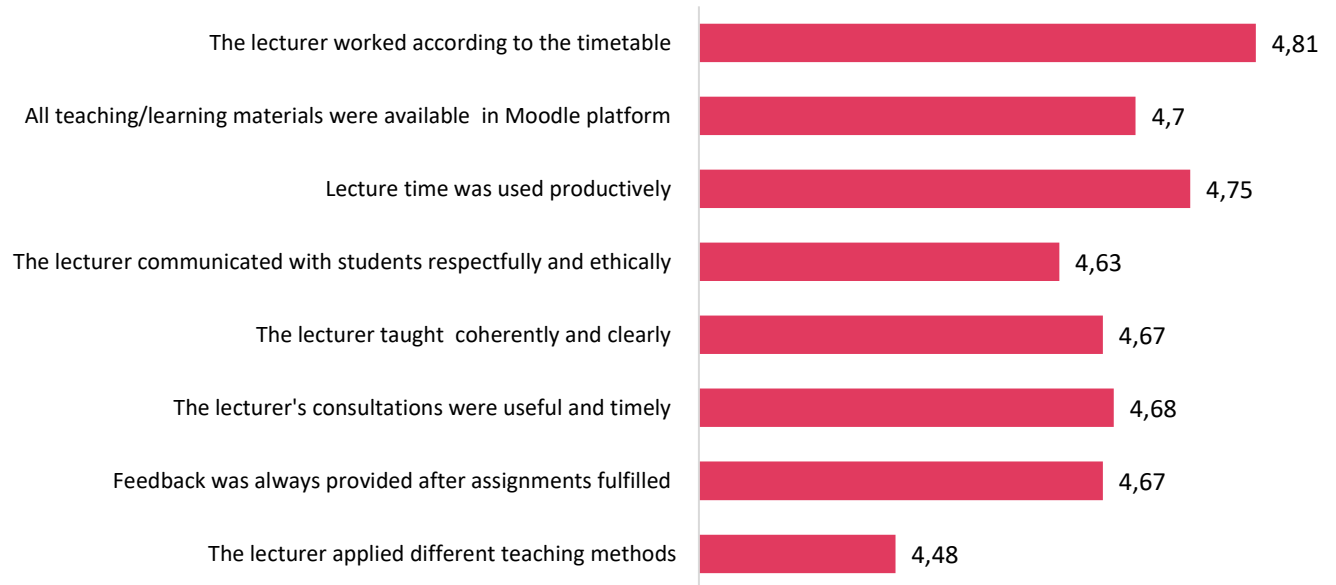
The lecturer worked according to the timetable 4,81

All teaching/learning materials were available in Moodle platform 4,7

Lecture time was used productively 4,75

The lecturer communicated with students respectfully and ethically 4,63

The lecturer taught coherently and clearly 4,67

The lecturer's consultations were useful and timely 4,68

Feedback was always provided after assignments fulfilled 4,67

The lecturer applied different teaching methods 4,48